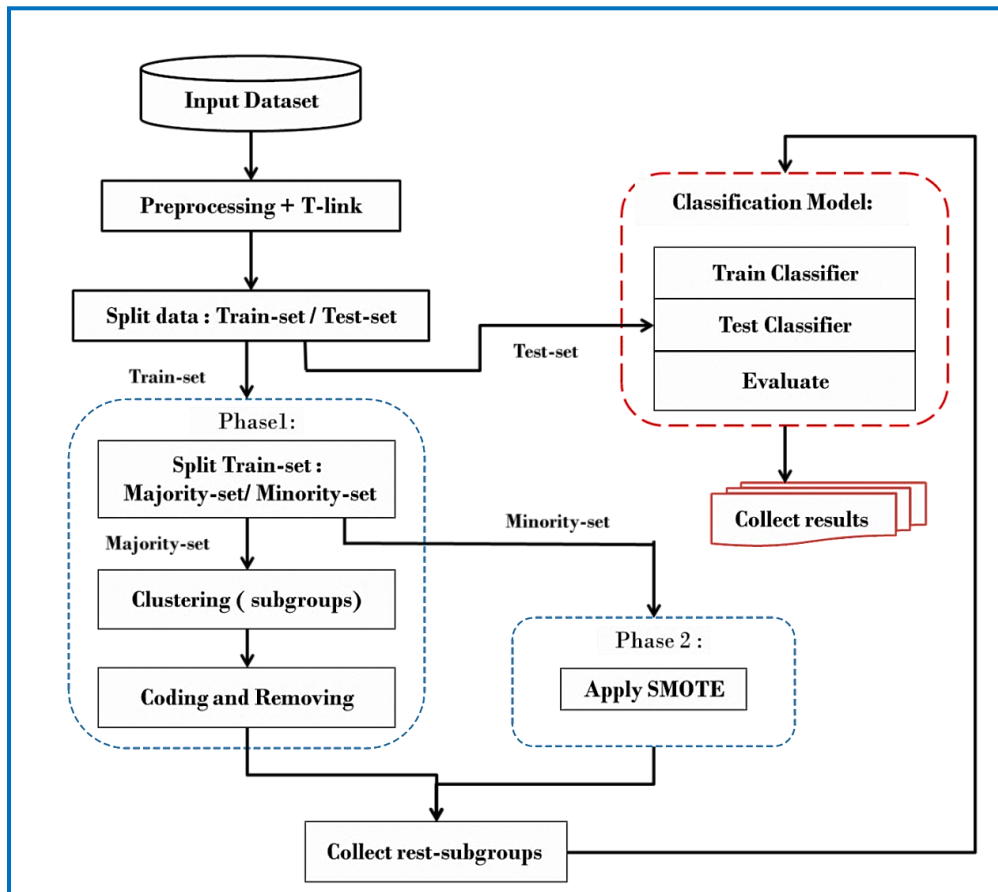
Input Dataset

Preprocessing + T-link

Split data : Train-set / Test-set

Train-set

Test-set

Classification Model:

Train Classifier

Test Classifier

Evaluate

Collect results

Phase1:

Split Train-set : Majority-set/ Minority-set

Majority-set

Minority-set

Clustering ( subgroups)

Coding and Removing

Phase 2 :

Apply SMOTE

Collect rest-subgroups